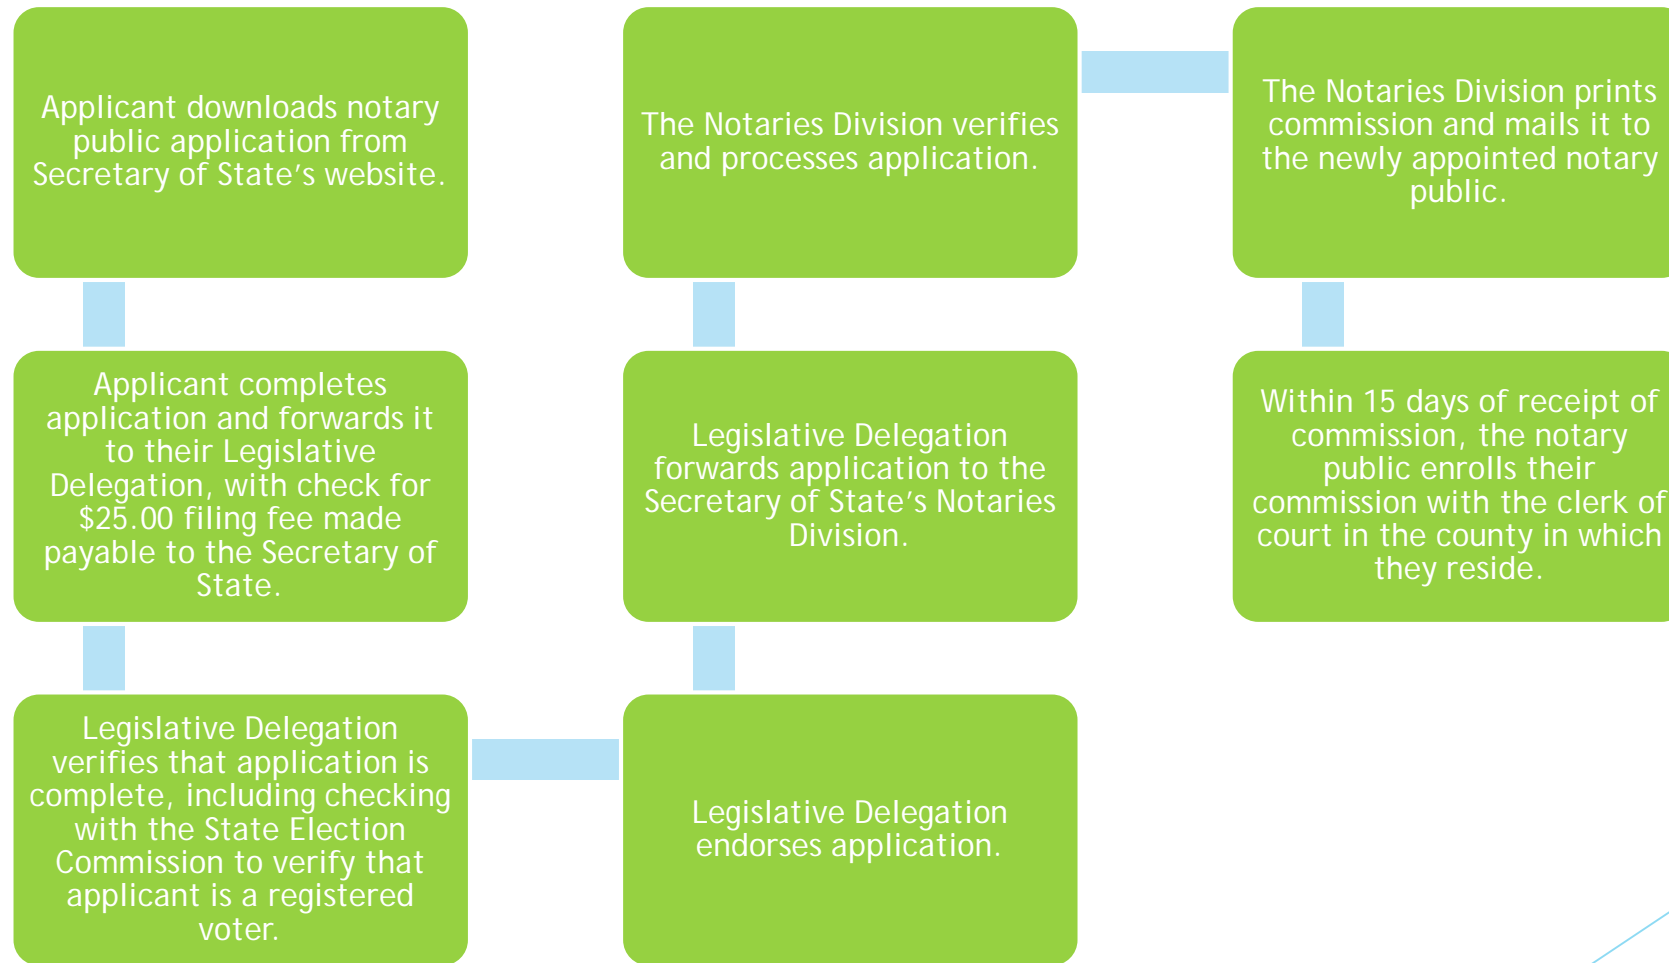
Applicant downloads notary public application from Secretary of State's website.

Applicant completes application and forwards it to their Legislative Delegation, with check for $25.00 filing fee made payable to the Secretary of State.

Legislative Delegation verifies that application is complete, including checking with the State Election Commission to verify that applicant is a registered voter.

Legislative Delegation endorses application.

Legislative Delegation forwards application to the Secretary of State's Notaries Division.

The Notaries Division verifies and processes application.

The Notaries Division prints commission and mails it to the newly appointed notary public.

Within 15 days of receipt of commission, the notary public enrolls their commission with the clerk of court in the county in which they reside.